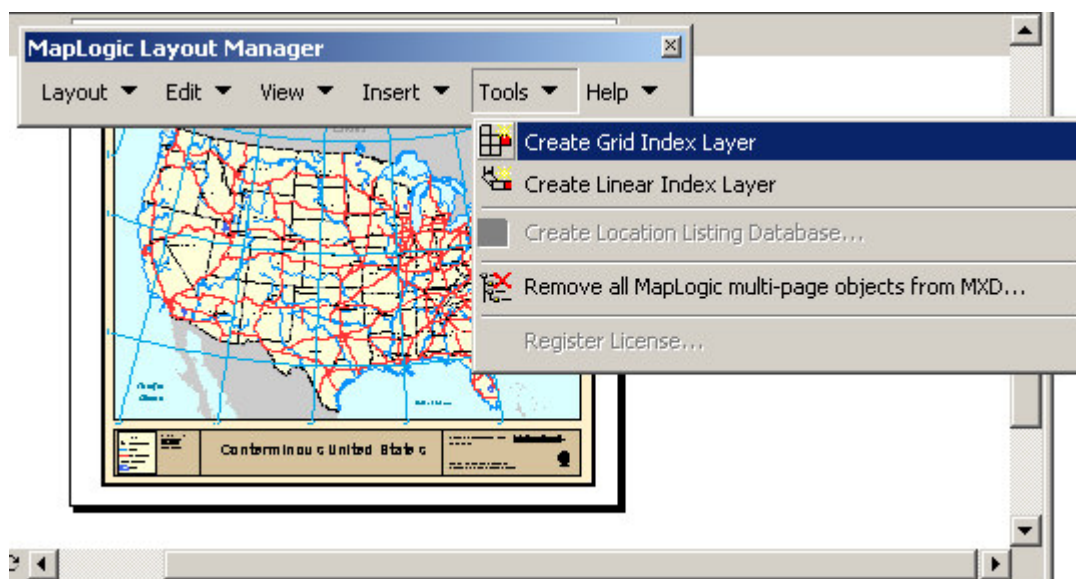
MapLogic Layout Manager

Layout Edit View Insert Tools Help

Create Grid Index Layer

Create Linear Index Layer

Create Location Listing Database...

Remove all MapLogic multi-page objects from MXD...

Register License...

Conterminous United States